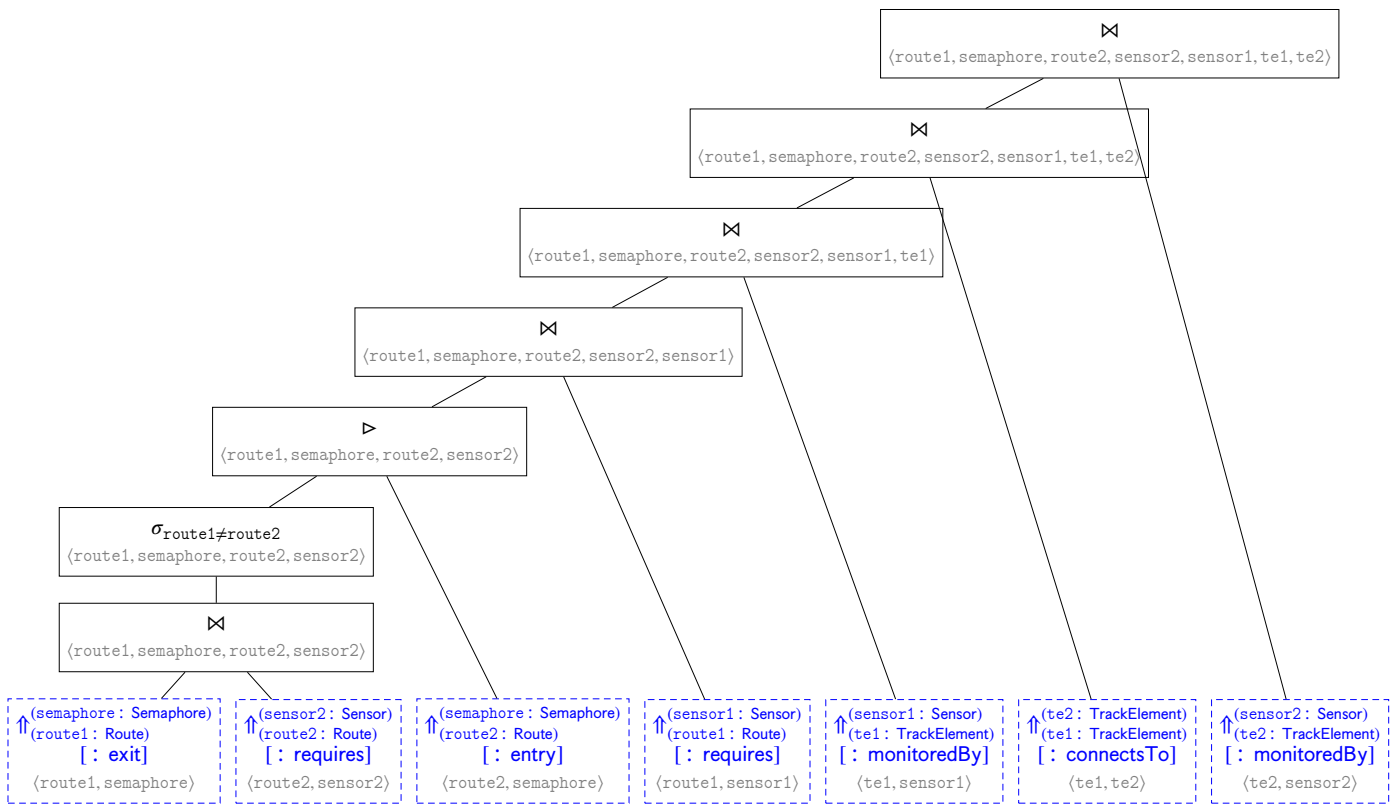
$\bowtie$
⟨route1, semaphore, route2, sensor2, sensor1, te1, te2⟩

$\bowtie$
⟨route1, semaphore, route2, sensor2, sensor1, te1, te2⟩

$\bowtie$
⟨route1, semaphore, route2, sensor2, sensor1, te1⟩

$\bowtie$
⟨route1, semaphore, route2, sensor2, sensor1⟩

$\triangleright$
⟨route1, semaphore, route2, sensor2⟩

$\sigma_{\text{route1} \neq \text{route2}}$
⟨route1, semaphore, route2, sensor2⟩

$\bowtie$
⟨route1, semaphore, route2, sensor2⟩

$\Uparrow^{(\text{semaphore : Semaphore})}_{(\text{route1 : Route})}$
[ : exit]
⟨route1, semaphore⟩

$\Uparrow^{(\text{sensor2 : Sensor})}_{(\text{route2 : Route})}$
[ : requires]
⟨route2, sensor2⟩

$\Uparrow^{(\text{semaphore : Semaphore})}_{(\text{route2 : Route})}$
[ : entry]
⟨route2, semaphore⟩

$\Uparrow^{(\text{sensor1 : Sensor})}_{(\text{route1 : Route})}$
[ : requires]
⟨route1, sensor1⟩

$\Uparrow^{(\text{sensor1 : Sensor})}_{(\text{te1 : TrackElement})}$
[ : monitoredBy]
⟨te1, sensor1⟩

$\Uparrow^{(\text{te2 : TrackElement})}_{(\text{te1 : TrackElement})}$
[ : connectsTo]
⟨te1, te2⟩

$\Uparrow^{(\text{sensor2 : Sensor})}_{(\text{te2 : TrackElement})}$
[ : monitoredBy]
⟨te2, sensor2⟩